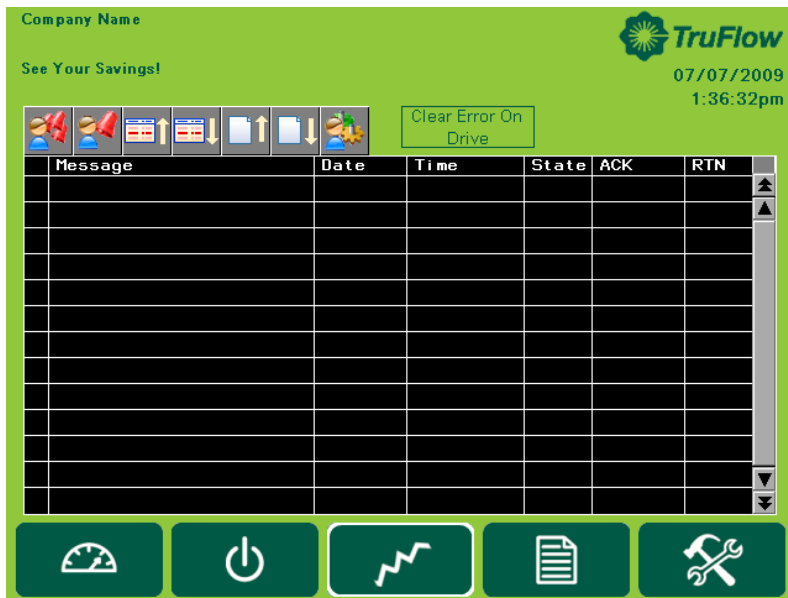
Company Name

See Your Savings!

TruFlow

07/07/2009
1:36:32pm

Clear Error On Drive

| | Message | Date | Time | State | ACK | RTN |
|---|---|---|---|---|---|---|
| | | | | | | |
| | | | | | | |
| | | | | | | |
| | | | | | | |
| | | | | | | |
| | | | | | | |
| | | | | | | |
| | | | | | | |
| | | | | | | |
| | | | | | | |
| | | | | | | |
| | | | | | | |
| | | | | | | |